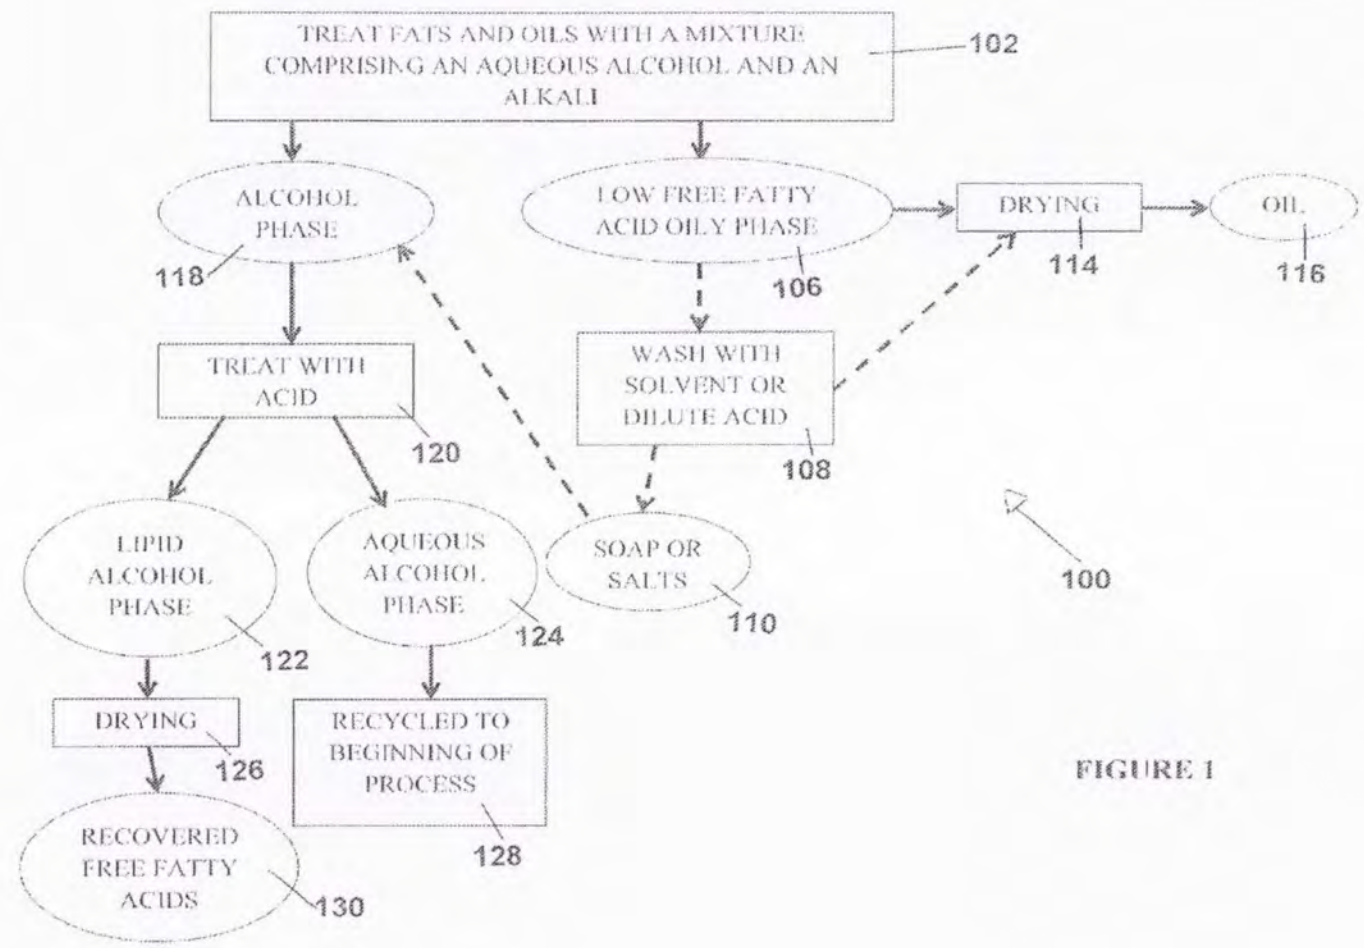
TREAT FATS AND OILS WITH A MIXTURE COMPRISING AN AQUEOUS ALCOHOL AND AN ALKALI

102

ALCOHOL PHASE

118

LOW FREE FATTY ACID OILY PHASE

106

DRYING

114

OIL

116

TREAT WITH ACID

120

WASH WITH SOLVENT OR DILUTE ACID

108

LIPID ALCOHOL PHASE

122

AQUEOUS ALCOHOL PHASE

124

SOAP OR SALTS

110

100

DRYING

126

RECYCLED TO BEGINNING OF PROCESS

128

FIGURE 1

RECOVERED FREE FATTY ACIDS

130